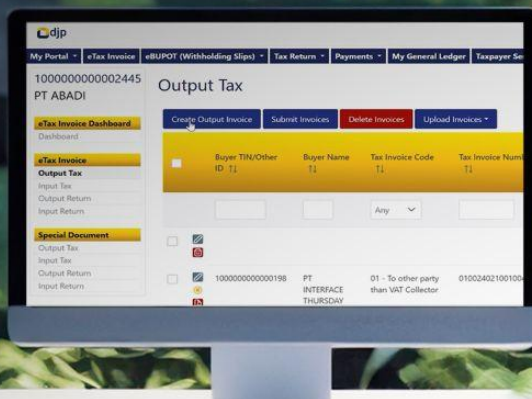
djp

My Portal ▾ eTax Invoice eBUPOT (Withholding Slips) ▾ Tax Return ▾ Payments ▾ My General Ledger Taxpayer Se

1000000000002445
PT ABADI

eTax Invoice Dashboard
Dashboard

eTax Invoice
Output Tax
Input Tax
Output Return
Input Return

Special Document
Output Tax
Input Tax
Output Return
Input Return

Output Tax

Create Output Invoice Submit Invoices Delete Invoices Upload Invoices ▾

| | Buyer TIN/Other ID ⇅ | Buyer Name ⇅ | Tax Invoice Code ⇅ | Tax Invoice Numb ⇅ |
|---|---|---|---|---|
| | | | Any | |
| | | | | |
| | 1000000000000198 | PT INTERFACE THURSDAY | 01 - To other party than VAT Collector | 010024021001004 |